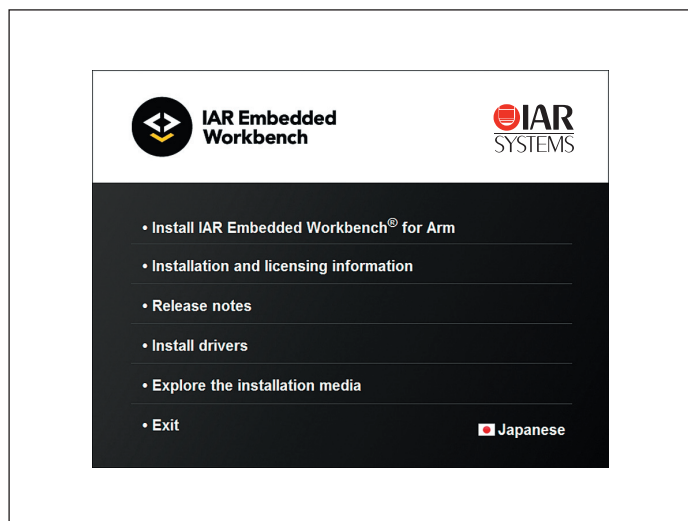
IAR Embedded Workbench

IAR SYSTEMS

• Install IAR Embedded Workbench® for Arm

• Installation and licensing information

• Release notes

• Install drivers

• Explore the installation media

• Exit

Japanese